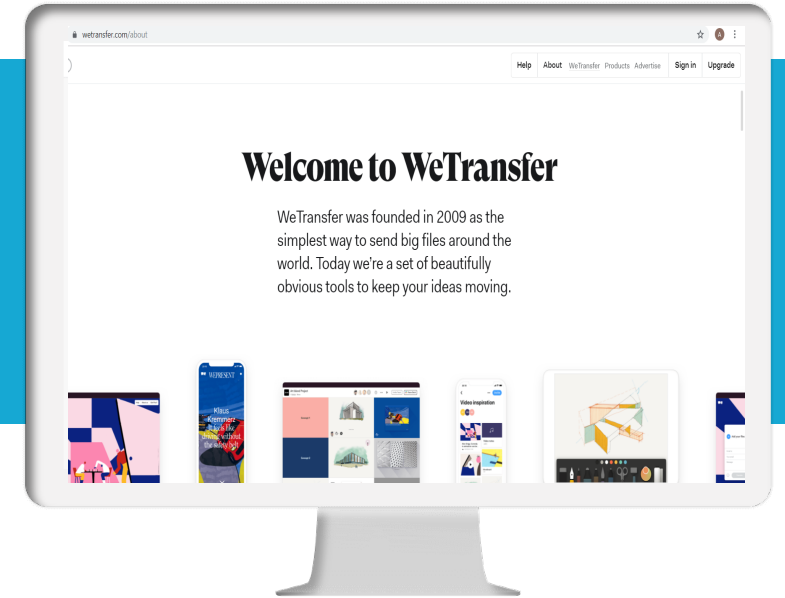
wetransfer.com/about

Help About WeTransfer Products Advertise Sign in Upgrade

Welcome to WeTransfer

WeTransfer was founded in 2009 as the simplest way to send big files around the world. Today we're a set of beautifully obvious tools to keep your ideas moving.

WEPRESENT

Klaus Kremmerz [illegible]

Video inspiration